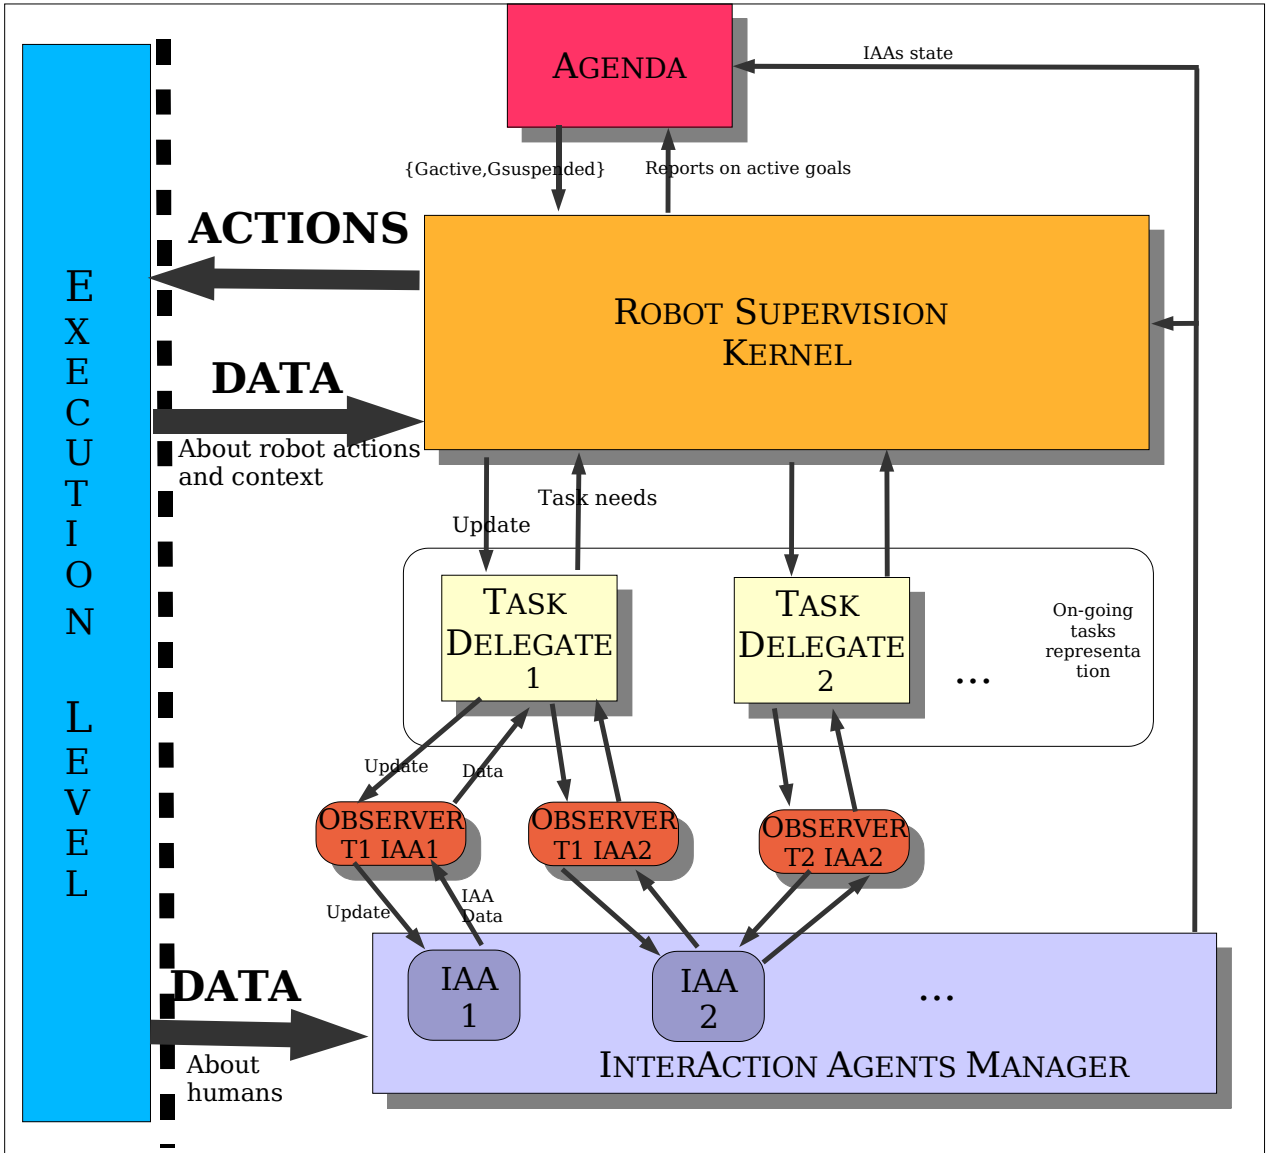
AGENDA

IAAs state

{Gactive,Gsuspended}

Reports on active goals

EXECUTION LEVEL

ACTIONS

ROBOT SUPERVISION KERNEL

DATA

About robot actions and context

Update

Task needs

TASK DELEGATE 1

TASK DELEGATE 2

...

On-going tasks representation

Update

Data

OBSERVER T1 IAA1

OBSERVER T1 IAA2

OBSERVER T2 IAA2

Update

IAA Data

DATA

About humans

IAA 1

IAA 2

...

INTERACTION AGENTS MANAGER